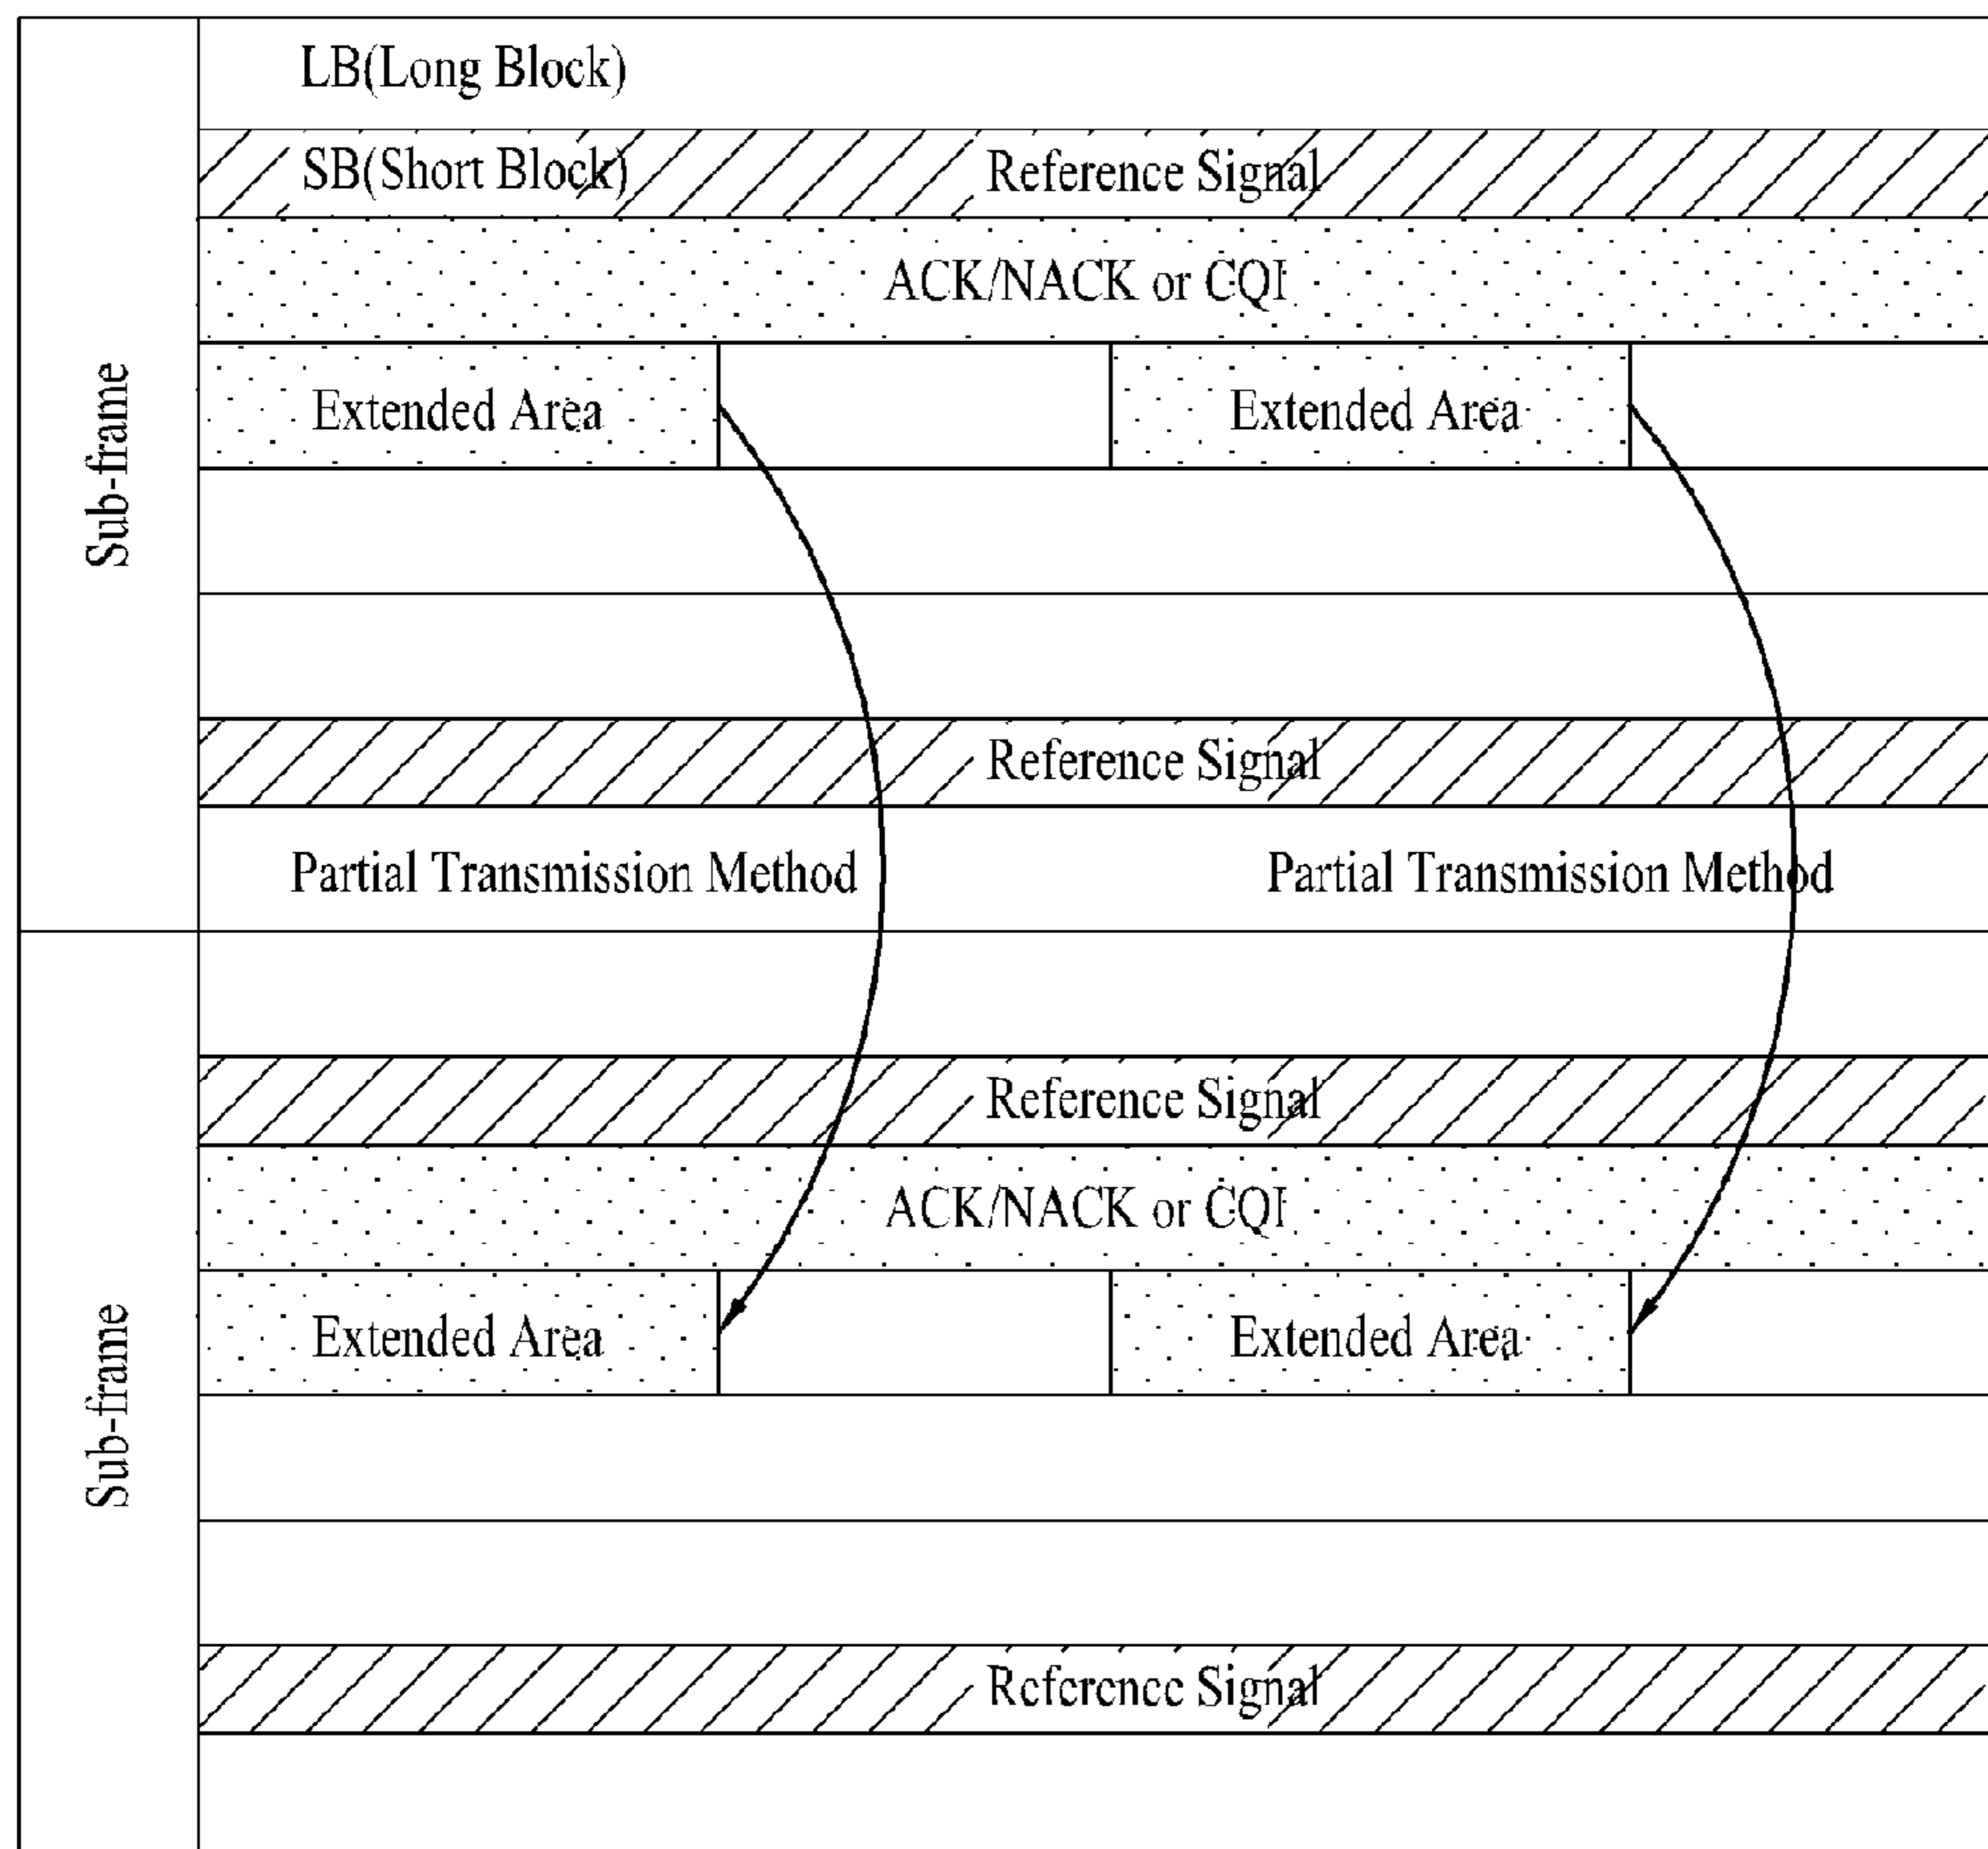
Sub-frame

LB(Long Block)

SB(Short Block) Reference Signal

ACK/NACK or CQI

Extended Area

Extended Area

Reference Signal

Partial Transmission Method

Partial Transmission Method

Sub-frame

Reference Signal

ACK/NACK or CQI

Extended Area

Extended Area

Reference Signal